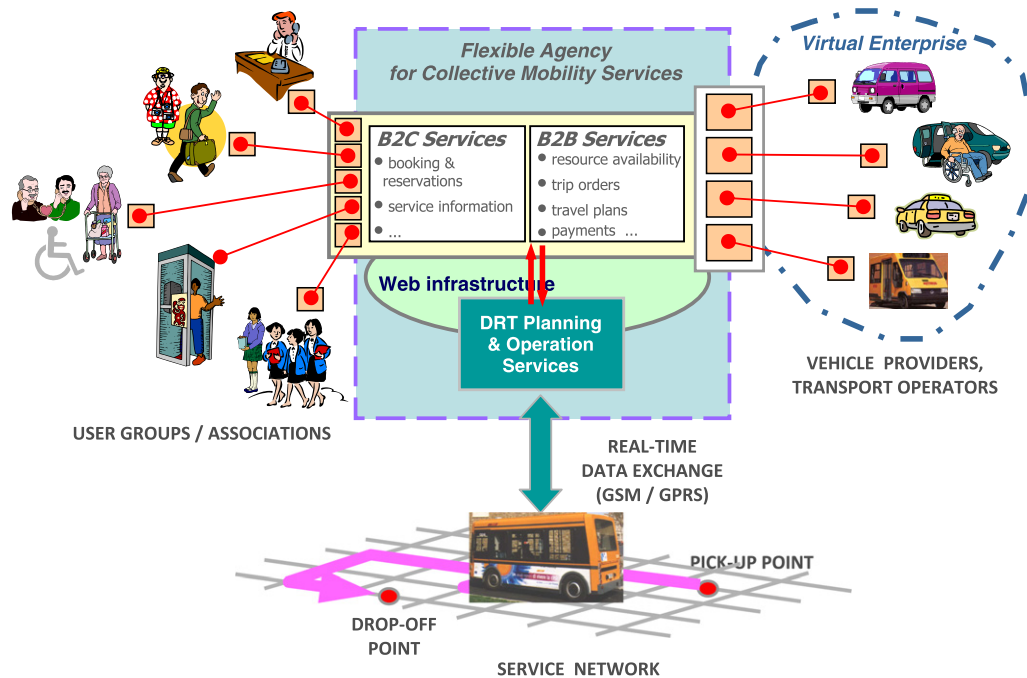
Flexible Agency
for Collective Mobility Services

Virtual Enterprise

B2C Services
booking & reservations
service information
...

B2B Services
resource availability
trip orders
travel plans
payments ...

Web infrastructure

DRT Planning & Operation Services

USER GROUPS / ASSOCIATIONS

VEHICLE PROVIDERS, TRANSPORT OPERATORS

REAL-TIME DATA EXCHANGE (GSM / GPRS)

PICK-UP POINT

DROP-OFF POINT

SERVICE NETWORK